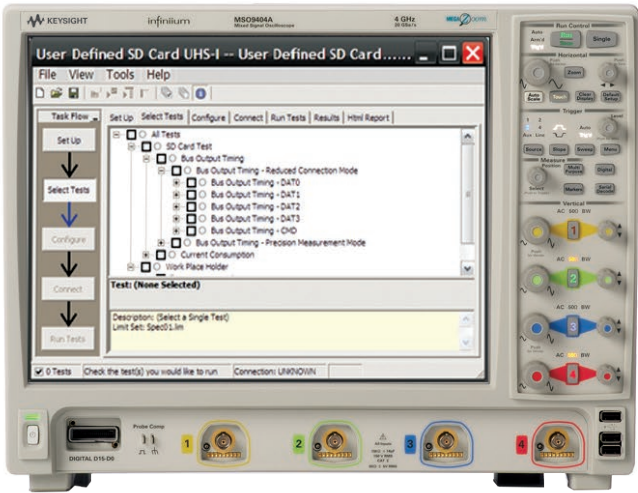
KEYSIGHT infiniium MSO9404A Mixed Signal Oscilloscope 4 GHz 20 GSa/s

User Defined SD Card UHS-I -- User Defined SD Card......

File View Tools Help

Task Flow

Set Up

Select Tests

Configure

Connect

Run Tests

Set Up | Select Tests | Configure | Connect | Run Tests | Results | Html Report

All Tests
SD Card Test
Bus Output Timing
Bus Output Timing - Reduced Connection Mode
Bus Output Timing - DAT0
Bus Output Timing - DAT1
Bus Output Timing - DAT2
Bus Output Timing - DAT3
Bus Output Timing - CMD
Bus Output Timing - Precision Measurement Mode
Current Consumption
Work Place Holder

Test: (None Selected)

Description: (Select a Single Test)
Limit Set: Spec01.lim

0 Tests | Check the test(s) you would like to run | Connection: UNKNOWN

Run Control
Run Stop Single
Horizontal
Zoom
Auto Scale Touch Clear Display Default Setup
Trigger
Auto
Source Slope Events Menu
Measure
Multi Purpose Digital
Markers Serial Decode
Vertical
AC 50Ω BW
1
2
3
4

DIGITAL D15-D0
Probe Comp
1
2
3
4